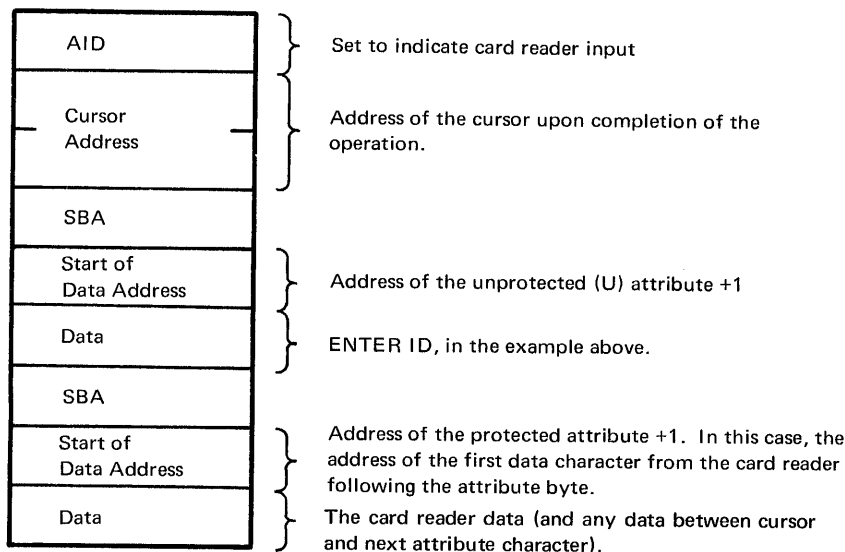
AID

Set to indicate card reader input

Cursor Address

Address of the cursor upon completion of the operation.

SBA

Start of Data Address

Address of the unprotected (U) attribute +1

Data

ENTER ID, in the example above.

SBA

Start of Data Address

Address of the protected attribute +1. In this case, the address of the first data character from the card reader following the attribute byte.

Data

The card reader data (and any data between cursor and next attribute character).